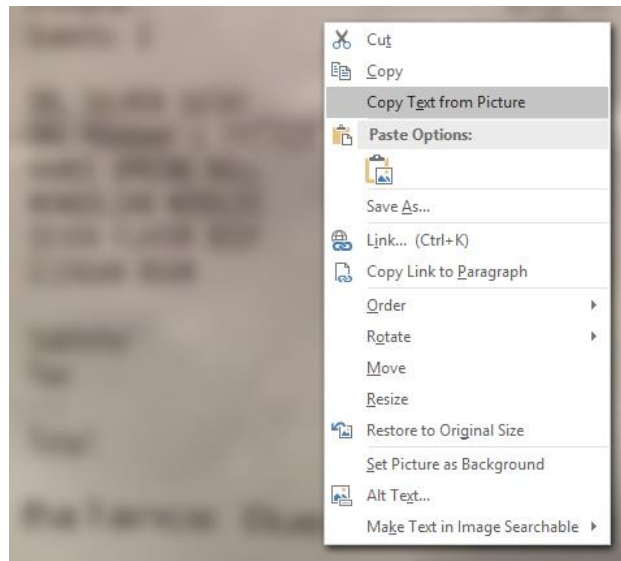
Cut
Copy
Copy Text from Picture
Paste Options:
Save As...
Link... (Ctrl+K)
Copy Link to Paragraph
Order
Rotate
Move
Resize
Restore to Original Size
Set Picture as Background
Alt Text...
Make Text in Image Searchable